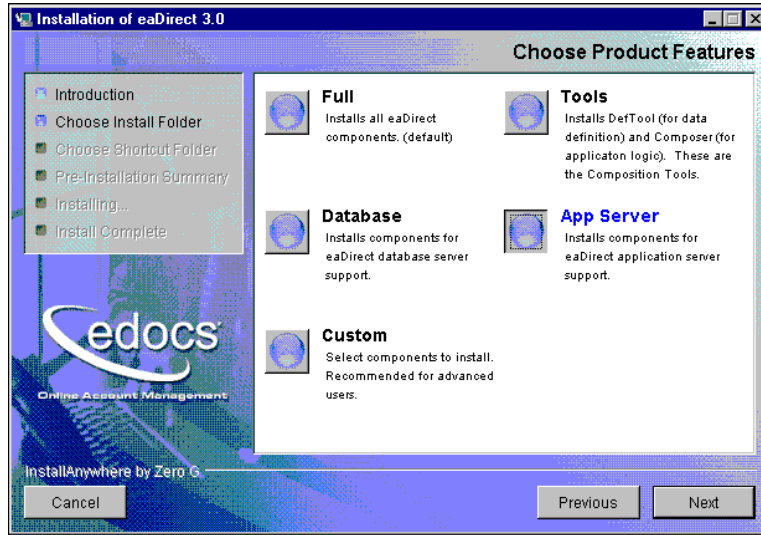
Installation of eaDirect 3.0

Choose Product Features

Introduction
Choose Install Folder
Choose Shortcut Folder
Pre-Installation Summary
Installing...
Install Complete

edocs
Online Account Management

Full
Installs all eaDirect components. (default)

Tools
Installs DefTool (for data definition) and Composer (for applicaton logic). These are the Composition Tools.

Database
Installs components for eaDirect database server support.

App Server
Installs components for eaDirect application server support.

Custom
Select components to install. Recommended for advanced users.

InstallAnywhere by Zero G

Cancel

Previous

Next